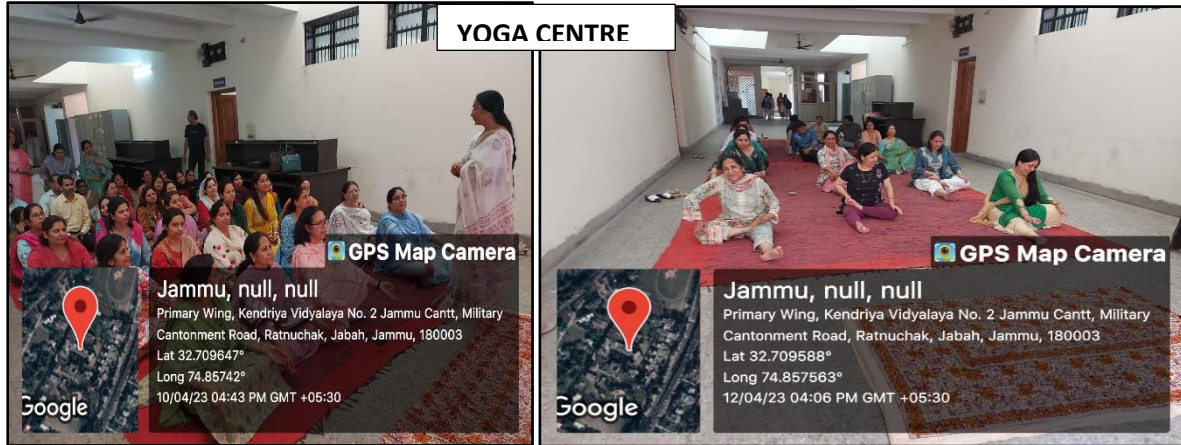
YOGA CENTRE

GPS Map Camera
Jammu, null, null
Primary Wing, Kendriya Vidyalaya No. 2 Jammu Cantt, Military Cantonment Road, Ratnuchak, Jabah, Jammu, 180003
Lat 32.709647°
Long 74.85742°
10/04/23 04:43 PM GMT +05:30
Google

GPS Map Camera
Jammu, null, null
Primary Wing, Kendriya Vidyalaya No. 2 Jammu Cantt, Military Cantonment Road, Ratnuchak, Jabah, Jammu, 180003
Lat 32.709588°
Long 74.857563°
12/04/23 04:06 PM GMT +05:30
Google